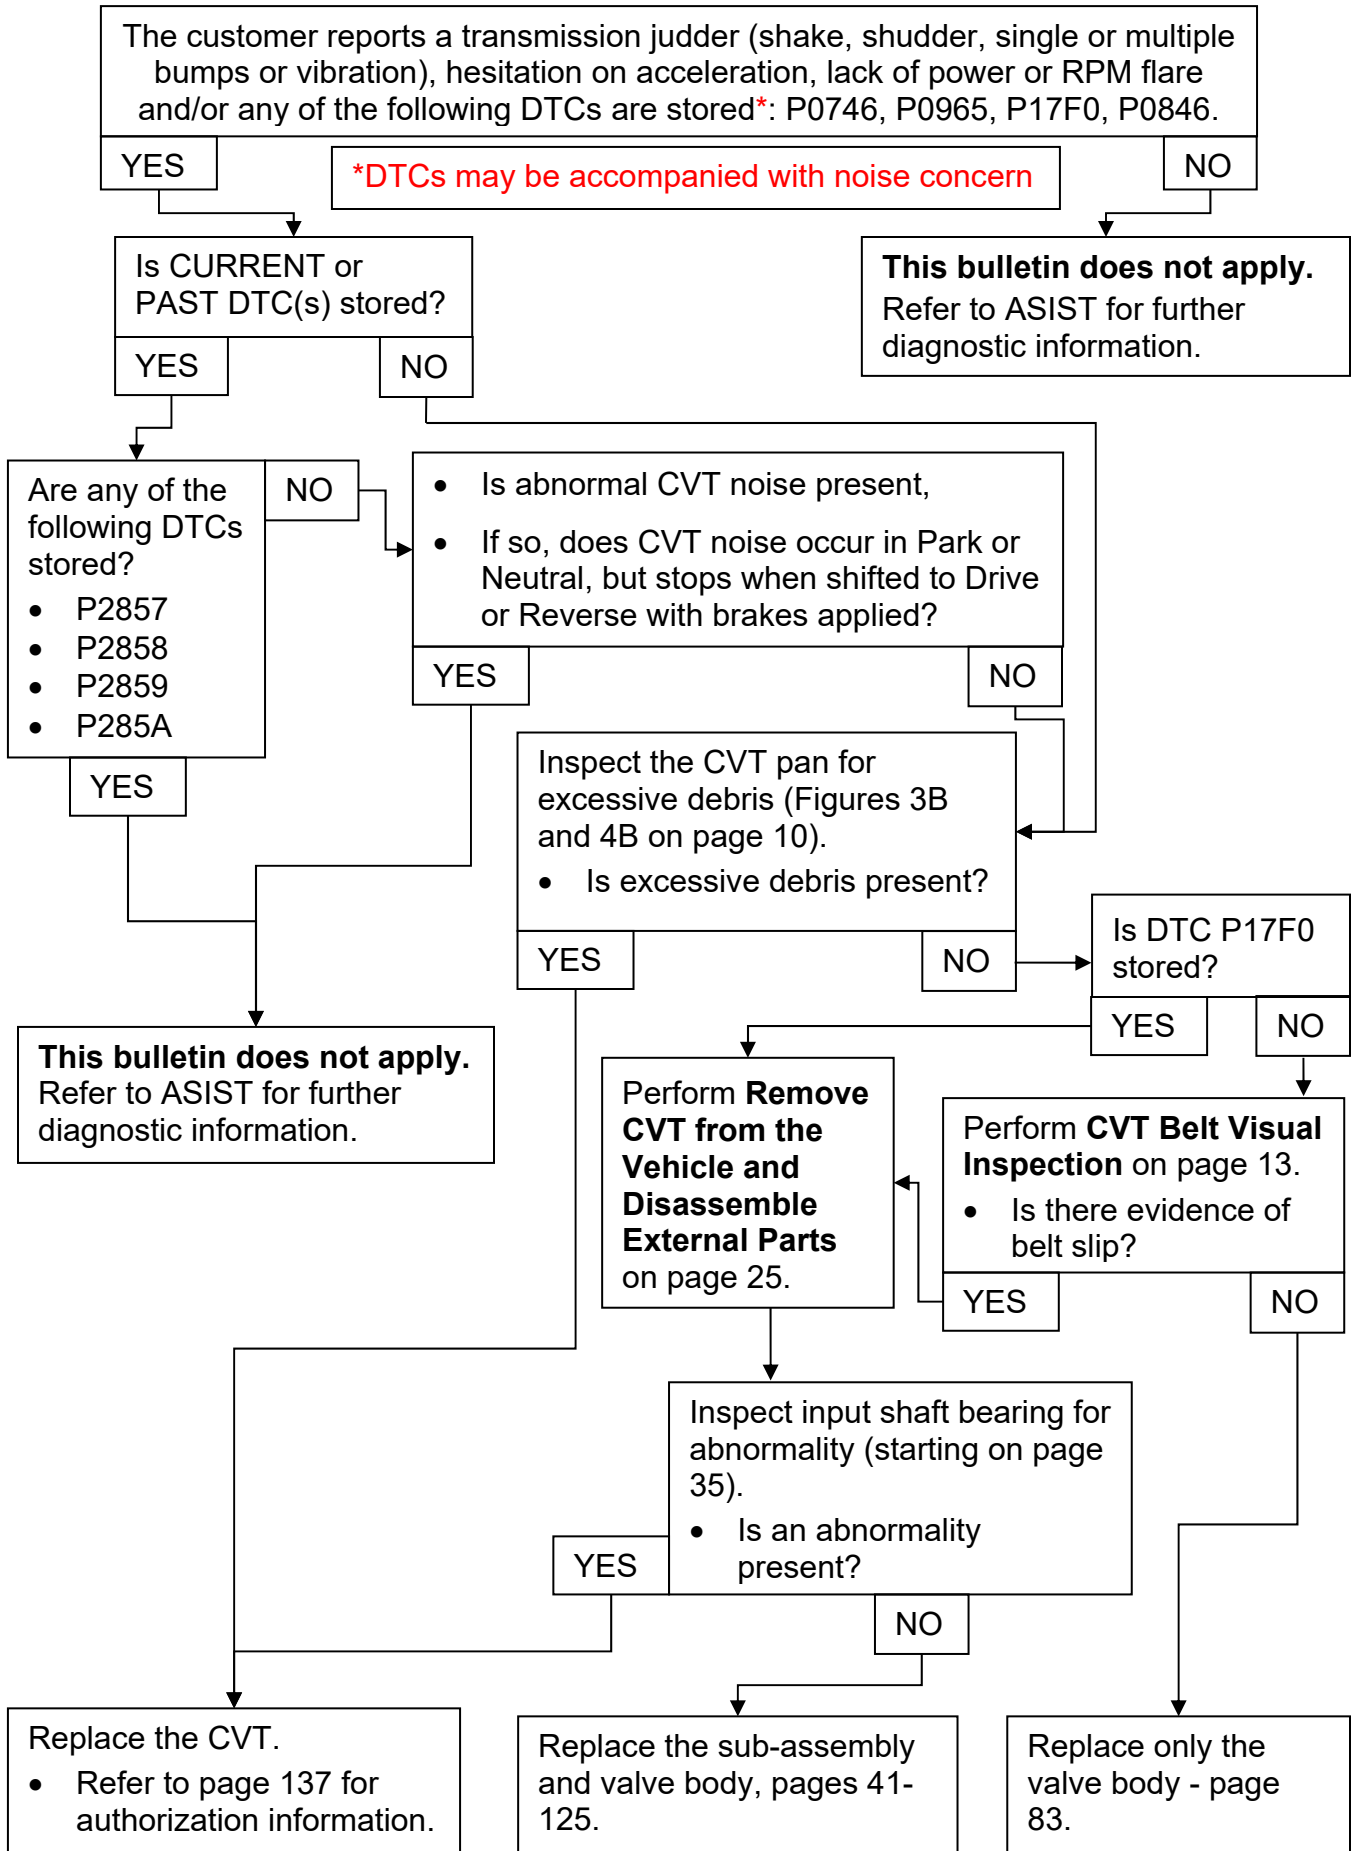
The customer reports a transmission judder (shake, shudder, single or multiple bumps or vibration), hesitation on acceleration, lack of power or RPM flare and/or any of the following DTCs are stored*: P0746, P0965, P17F0, P0846.

YES

*DTCs may be accompanied with noise concern

NO

Is CURRENT or PAST DTC(s) stored?

YES

NO

This bulletin does not apply.
Refer to ASIST for further diagnostic information.

Are any of the following DTCs stored?

- P2857
- P2858
- P2859
- P285A

NO

YES

- Is abnormal CVT noise present,
- If so, does CVT noise occur in Park or Neutral, but stops when shifted to Drive or Reverse with brakes applied?

YES

NO

Inspect the CVT pan for excessive debris (Figures 3B and 4B on page 10).

- Is excessive debris present?

YES

NO

Is DTC P17F0 stored?

YES

NO

This bulletin does not apply.
Refer to ASIST for further diagnostic information.

Perform **Remove CVT from the Vehicle and Disassemble External Parts** on page 25.

Perform **CVT Belt Visual Inspection** on page 13.

- Is there evidence of belt slip?

YES

NO

Inspect input shaft bearing for abnormality (starting on page 35).

- Is an abnormality present?

YES

NO

Replace the CVT.

- Refer to page 137 for authorization information.

Replace the sub-assembly and valve body, pages 41-125.

Replace only the valve body - page 83.